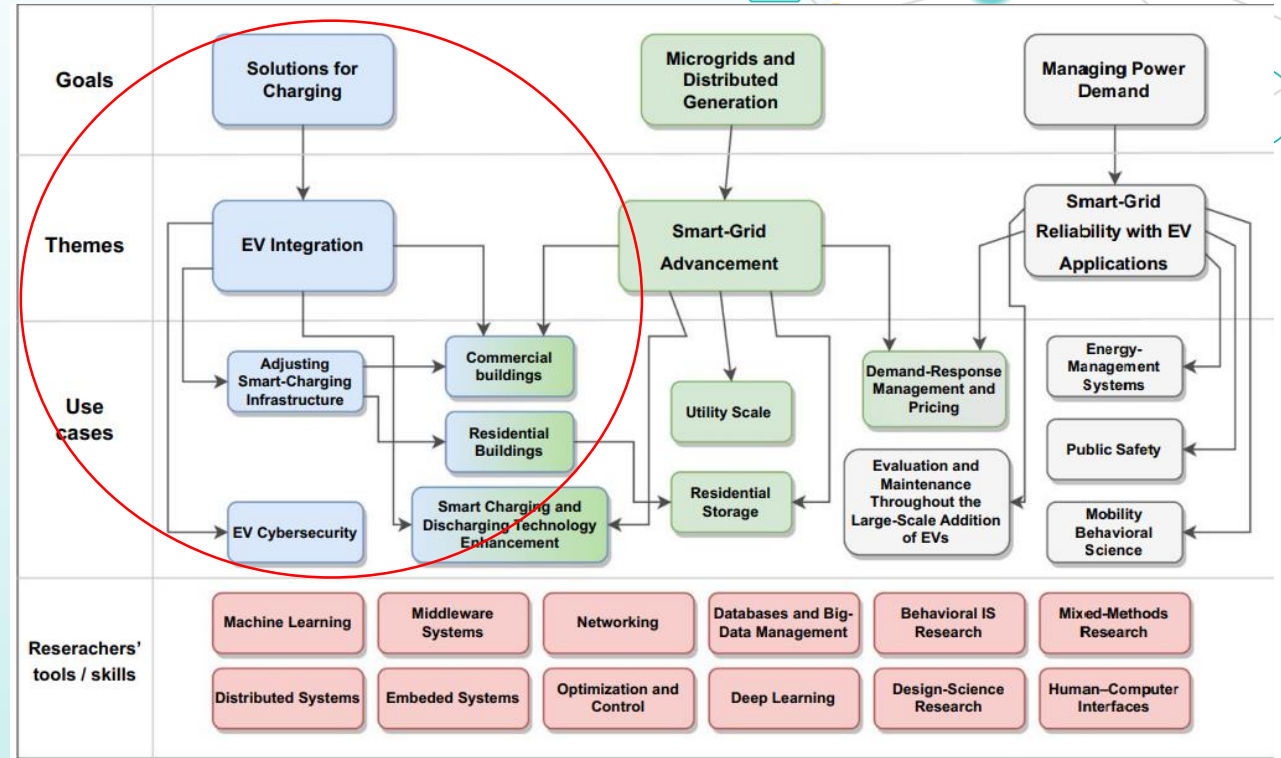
Goals

Solutions for Charging

Microgrids and Distributed Generation

Managing Power Demand

Themes

EV Integration

Smart-Grid Advancement

Smart-Grid Reliability with EV Applications

Use cases

Adjusting Smart-Charging Infrastructure

Commercial buildings

Residential Buildings

Utility Scale

Demand-Response Management and Pricing

Energy-Management Systems

Public Safety

Evaluation and Maintenance Throughout the Large-Scale Addition of EVs

Residential Storage

EV Cybersecurity

Smart Charging and Discharging Technology Enhancement

Mobility Behavioral Science

Reserachers' tools / skills

Machine Learning

Middleware Systems

Networking

Databases and Big-Data Management

Behavioral IS Research

Mixed-Methods Research

Distributed Systems

Embeded Systems

Optimization and Control

Deep Learning

Design-Science Research

Human–Computer Interfaces